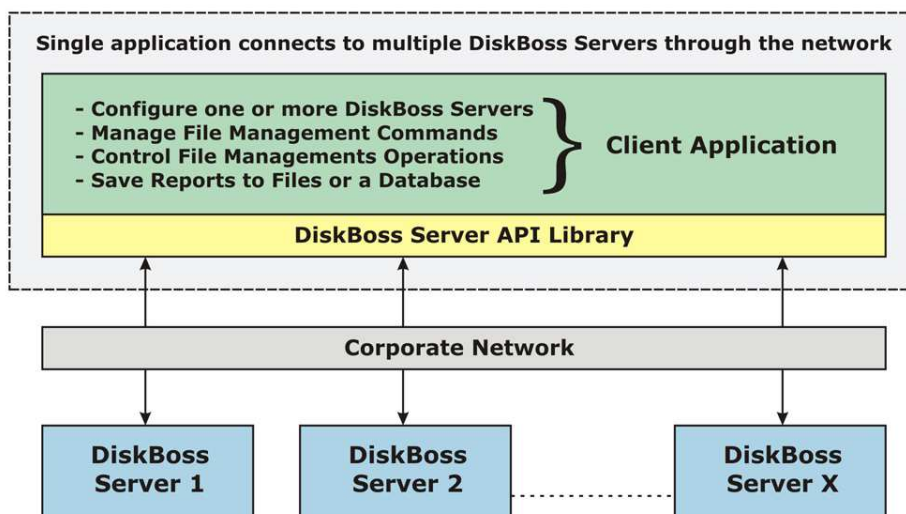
Single application connects to multiple DiskBoss Servers through the network

- Configure one or more DiskBoss Servers
- Manage File Management Commands
- Control File Managements Operations
- Save Reports to Files or a Database

Client Application

DiskBoss Server API Library

Corporate Network

DiskBoss Server 1

DiskBoss Server 2

DiskBoss Server X